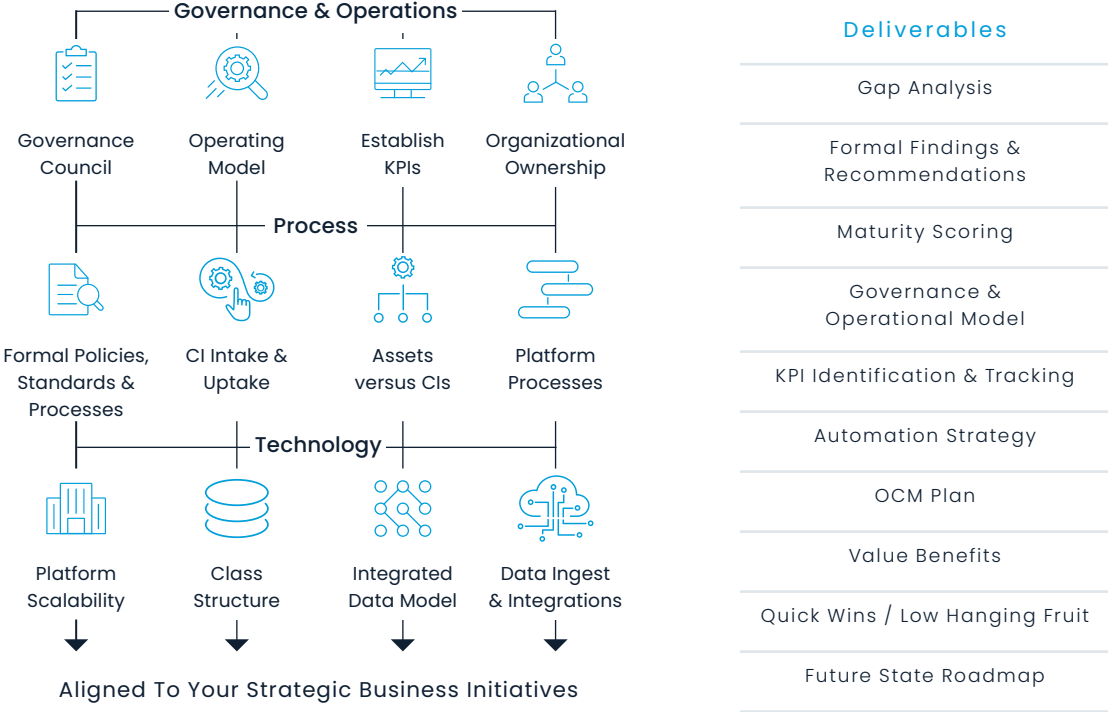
Governance & Operations

Governance Council

Operating Model

Establish KPIs

Organizational Ownership

Process

Formal Policies, Standards & Processes

CI Intake & Uptake

Assets versus CIs

Platform Processes

Technology

Platform Scalability

Class Structure

Integrated Data Model

Data Ingest & Integrations

Aligned To Your Strategic Business Initiatives

Deliverables

Gap Analysis

Formal Findings & Recommendations

Maturity Scoring

Governance & Operational Model

KPI Identification & Tracking

Automation Strategy

OCM Plan

Value Benefits

Quick Wins / Low Hanging Fruit

Future State Roadmap